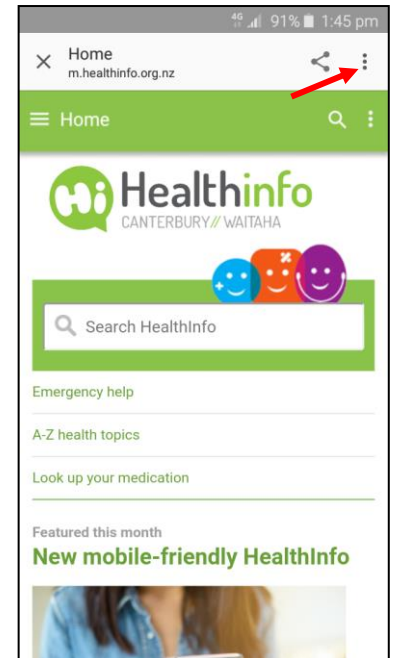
4G 91% 1:45 pm

Home
m.healthinfo.org.nz

Home

Hi Healthinfo
CANTERBURY // WAITAHA

Search HealthInfo

Emergency help

A-Z health topics

Look up your medication

Featured this month
New mobile-friendly HealthInfo